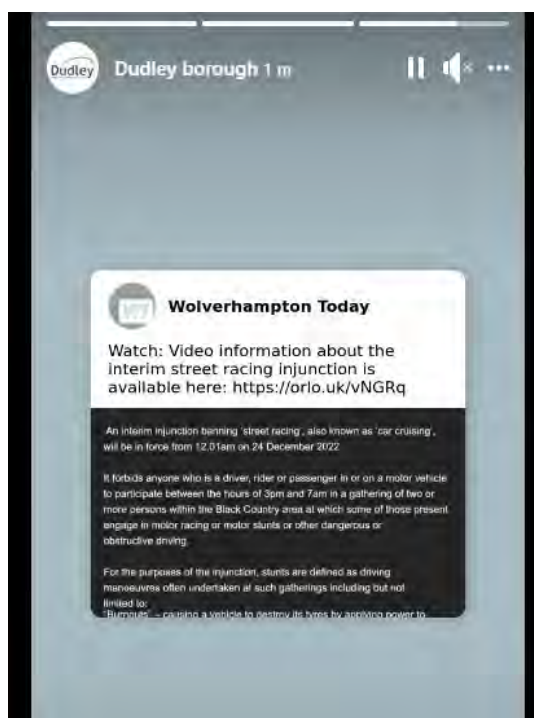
Dudley

Dudley borough 1 m

WT

Wolverhampton Today

Watch: Video information about the interim street racing injunction is available here: https://orlo.uk/vNGRq

An interim injunction banning 'street racing', also known as 'car cruising', will be in force from 12.01am on 24 December 2022.

It forbids anyone who is a driver, rider or passenger in or on a motor vehicle to participate between the hours of 3pm and 7am in a gathering of two or more persons within the Black Country area at which some of those present engage in motor racing or motor stunts or other dangerous or obstructive driving.

For the purposes of the injunction, stunts are defined as driving manoeuvres often undertaken at such gatherings including but not limited to:
"Burnouts" – causing a vehicle to destroy its tyres by applying power to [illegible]